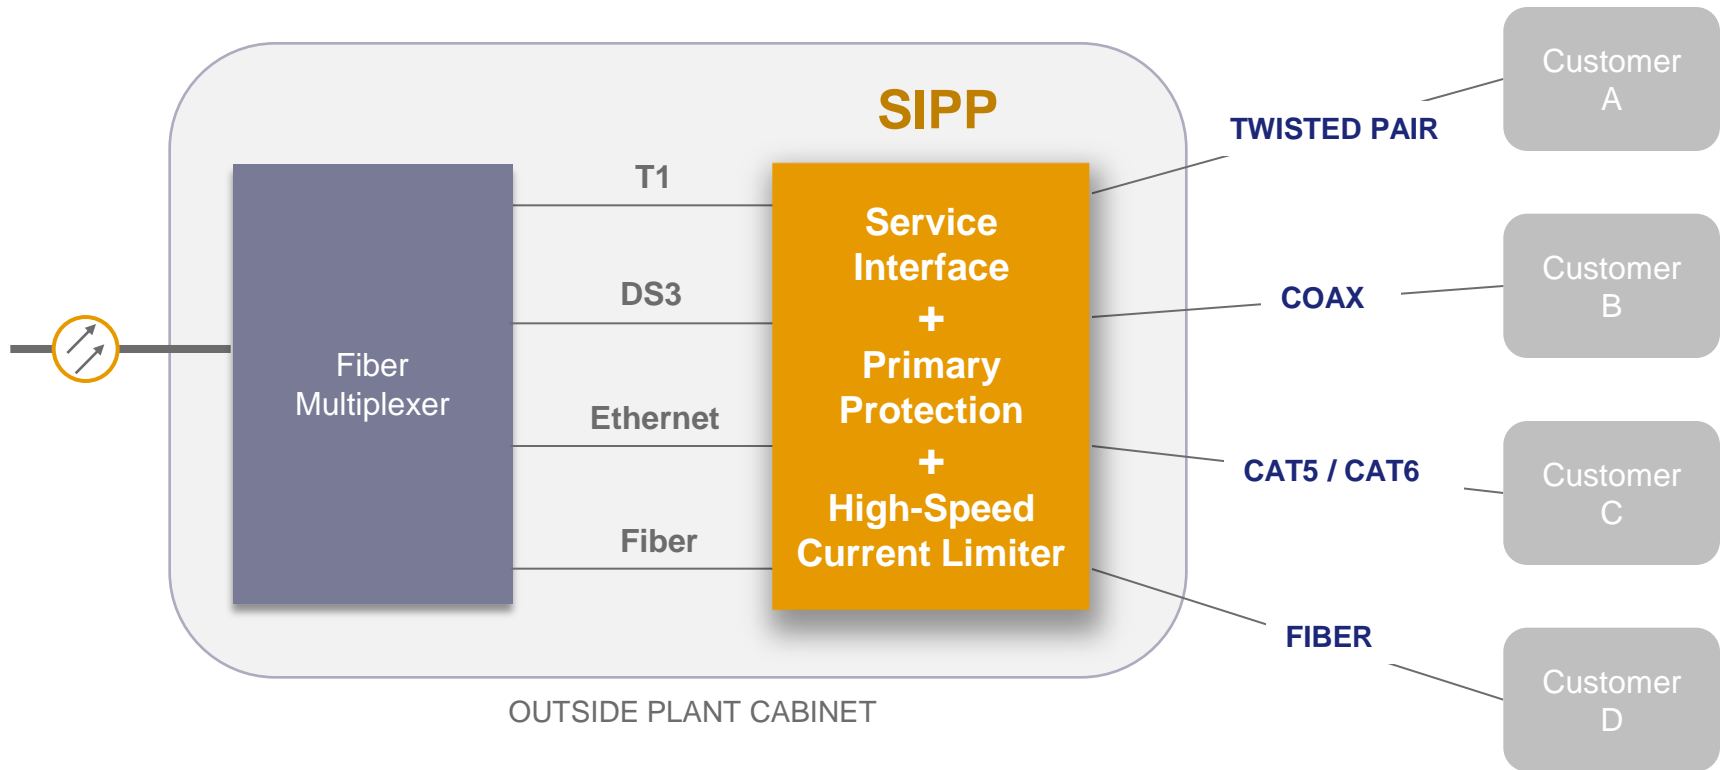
SIPP

Fiber Multiplexer

T1

DS3

Ethernet

Fiber

Service Interface
+
Primary Protection
+
High-Speed Current Limiter

TWISTED PAIR

COAX

CAT5 / CAT6

FIBER

Customer A

Customer B

Customer C

Customer D

OUTSIDE PLANT CABINET